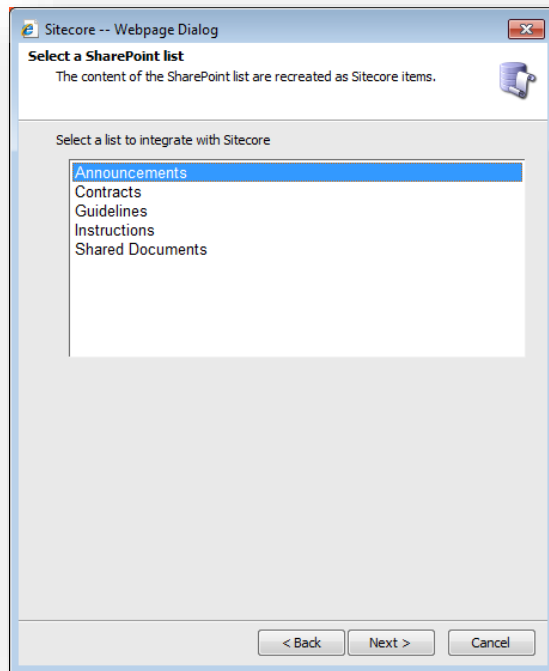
Sitecore -- Webpage Dialog

Select a SharePoint list

The content of the SharePoint list are recreated as Sitecore items.

Select a list to integrate with Sitecore

Announcements
Contracts
Guidelines
Instructions
Shared Documents

< Back
Next >
Cancel